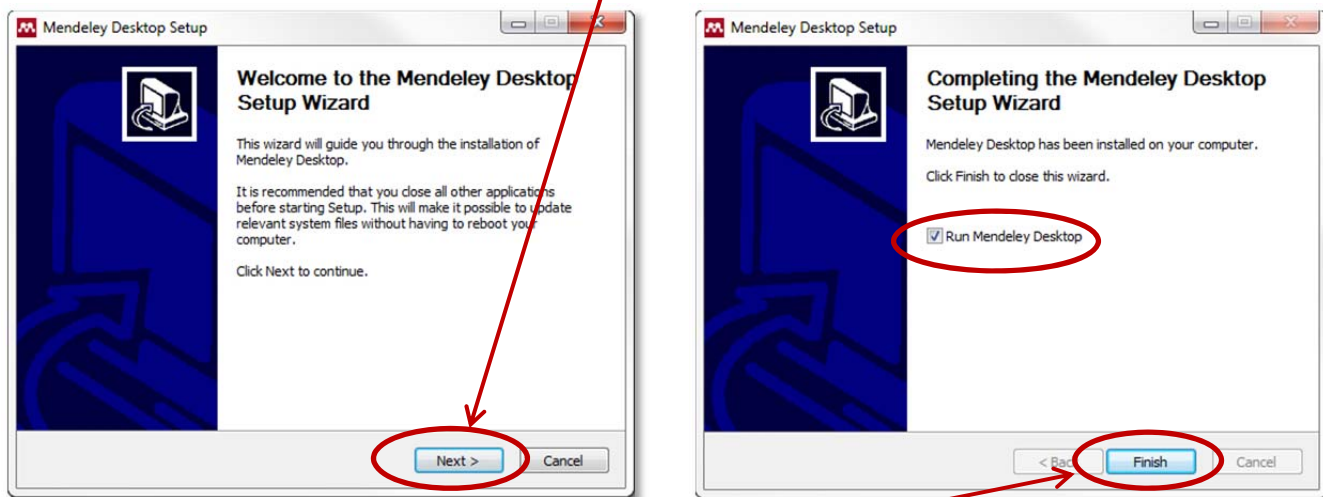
Mendeley Desktop Setup

Welcome to the Mendeley Desktop Setup Wizard

This wizard will guide you through the installation of Mendeley Desktop.

It is recommended that you close all other applications before starting Setup. This will make it possible to update relevant system files without having to reboot your computer.

Click Next to continue.

Next >
Cancel

Mendeley Desktop Setup

Completing the Mendeley Desktop Setup Wizard

Mendeley Desktop has been installed on your computer.

Click Finish to close this wizard.

Run Mendeley Desktop

< Bac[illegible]
Finish
Cancel